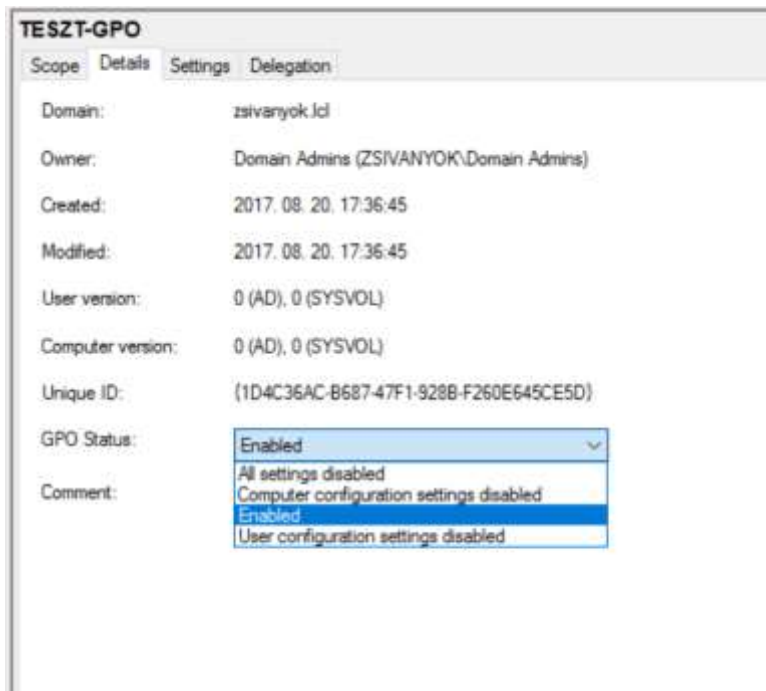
TESZT-GPO

Scope Details Settings Delegation

Domain: zsivanyok.lcl

Owner: Domain Admins (ZSIVANYOK\Domain Admins)

Created: 2017. 08. 20. 17:36:45

Modified: 2017. 08. 20. 17:36:45

User version: 0 (AD), 0 (SYSVOL)

Computer version: 0 (AD), 0 (SYSVOL)

Unique ID: {1D4C36AC-B687-47F1-928B-F260E645CE5D}

GPO Status: Enabled

Comment:

All settings disabled
Computer configuration settings disabled
Enabled
User configuration settings disabled